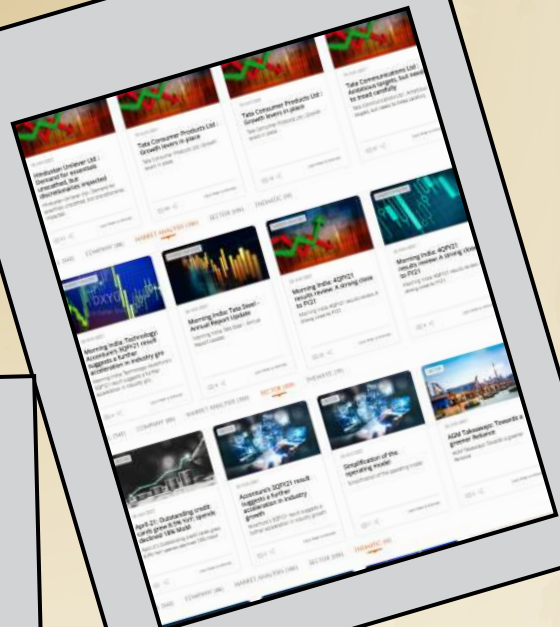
Hindustan Unilever Ltd : Demand for essentials unscathed, but discretionaries impacted

Tata Consumer Products Ltd : Growth levers in place

Tata Consumer Products Ltd : Growth levers in place

Tata Communications Ltd : Ambitious targets, but need to tread carefully

COMPANY (86)

MARKET ANALYSIS (184)

SECTOR (69)

THEMATIC (98)

Morning India: Technology: Accenture's 3QFY21 result suggests a further acceleration in industry growth

Morning India: Tata Steel - Annual Report Update

Morning India: 4QFY21 results review: A strong close to FY21

Morning India: 4QFY21 results review: A strong close to FY21

COMPANY (86)

MARKET ANALYSIS (184)

SECTOR (69)

THEMATIC (98)

April-21: Outstanding credit cards grew 8.5% YoY; spends declined 18% MoM

Accenture's 3QFY21 result suggests a further acceleration in industry growth

Simplification of the operating model

AGM Takeaways: Towards a greener Reliance

COMPANY (86)

MARKET ANALYSIS (184)

SECTOR (69)

THEMATIC (98)